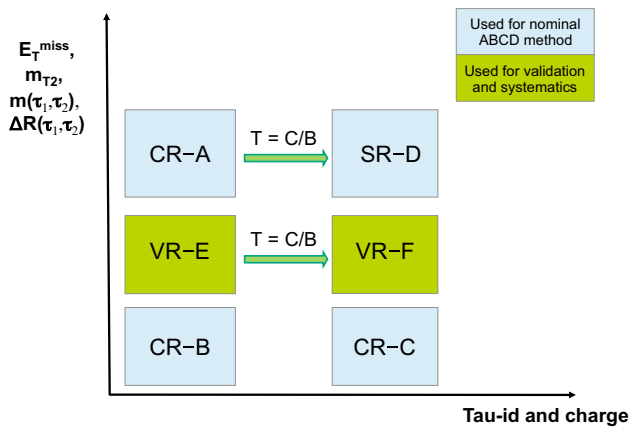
$E_T^{miss}$, $m_{T2}$, $m(\tau_1,\tau_2)$, $\Delta R(\tau_1,\tau_2)$

Used for nominal ABCD method

Used for validation and systematics

CR−A

T = C/B

SR−D

VR−E

T = C/B

VR−F

CR−B

CR−C

Tau-id and charge